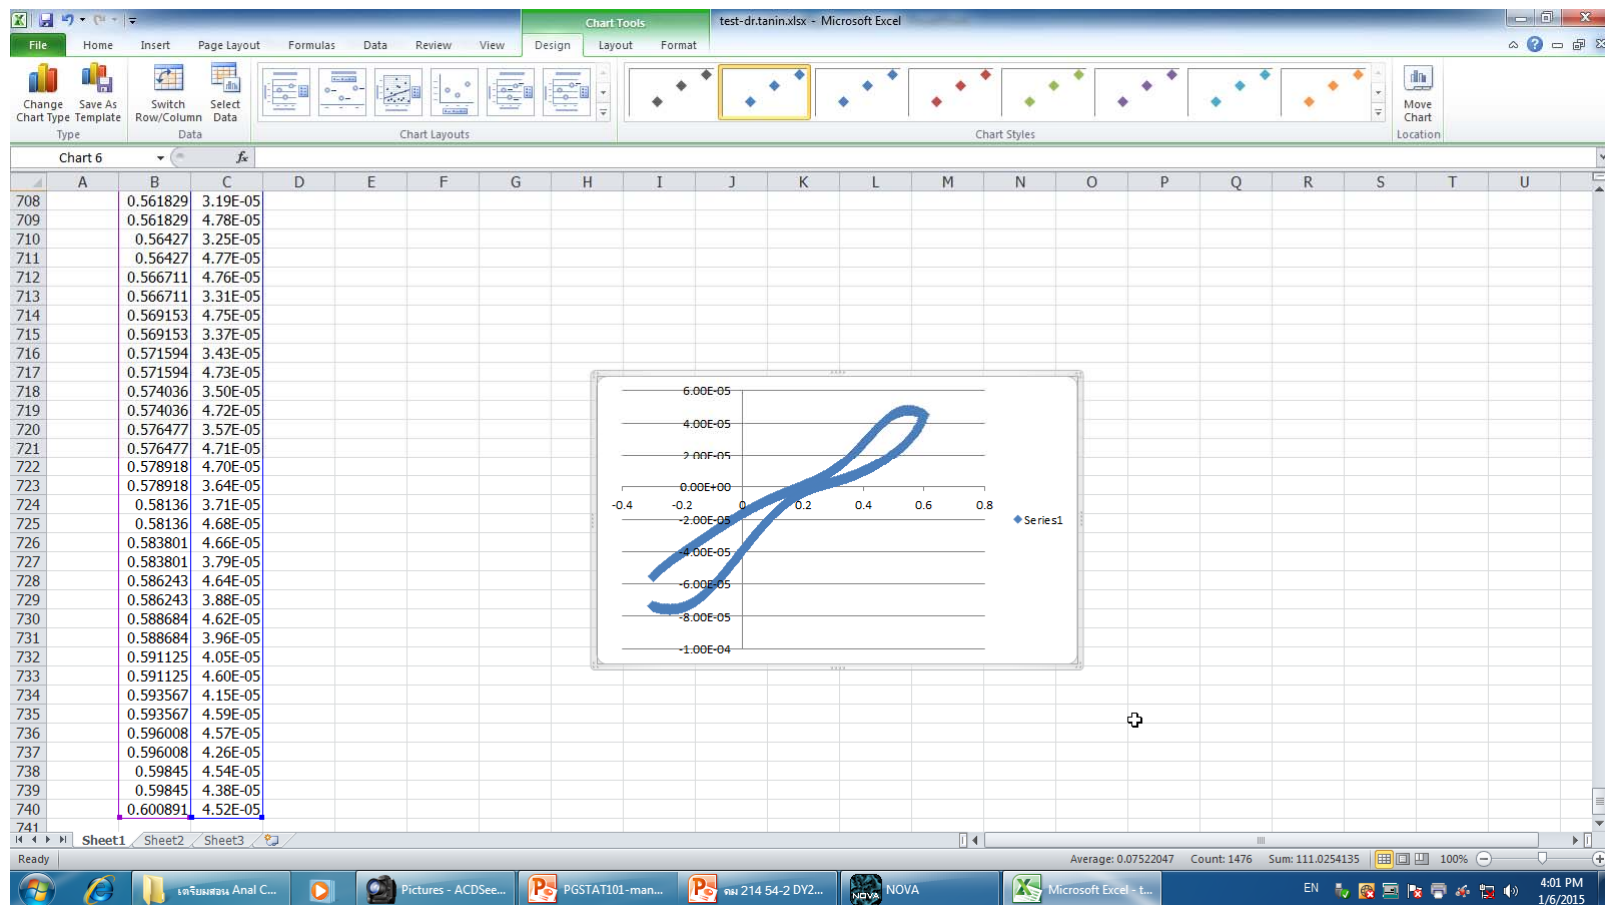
Chart Tools
test-dr.tanin.xlsx - Microsoft Excel

File Home Insert Page Layout Formulas Data Review View Design Layout Format

Change Chart Type
Save As Template
Type
Switch Row/Column
Select Data
Data
Chart Layouts
Chart Styles
Move Chart
Location

Chart 6
$f_x$

| | A | B | C | D | E | F | G | H | I | J | K | L | M | N | O | P | Q | R | S | T | U |
|---|---|---|---|---|---|---|---|---|---|---|---|---|---|---|---|---|---|---|---|---|---|
| 708 | | 0.561829 | 3.19E-05 | | | | | | | | | | | | | | | | | | |
| 709 | | 0.561829 | 4.78E-05 | | | | | | | | | | | | | | | | | | |
| 710 | | 0.56427 | 3.25E-05 | | | | | | | | | | | | | | | | | | |
| 711 | | 0.56427 | 4.77E-05 | | | | | | | | | | | | | | | | | | |
| 712 | | 0.566711 | 4.76E-05 | | | | | | | | | | | | | | | | | | |
| 713 | | 0.566711 | 3.31E-05 | | | | | | | | | | | | | | | | | | |
| 714 | | 0.569153 | 4.75E-05 | | | | | | | | | | | | | | | | | | |
| 715 | | 0.569153 | 3.37E-05 | | | | | | | | | | | | | | | | | | |
| 716 | | 0.571594 | 3.43E-05 | | | | | | | | | | | | | | | | | | |
| 717 | | 0.571594 | 4.73E-05 | | | | | | | | | | | | | | | | | | |
| 718 | | 0.574036 | 3.50E-05 | | | | | | | | | | | | | | | | | | |
| 719 | | 0.574036 | 4.72E-05 | | | | | | | | | | | | | | | | | | |
| 720 | | 0.576477 | 3.57E-05 | | | | | | | | | | | | | | | | | | |
| 721 | | 0.576477 | 4.71E-05 | | | | | | | | | | | | | | | | | | |
| 722 | | 0.578918 | 4.70E-05 | | | | | | | | | | | | | | | | | | |
| 723 | | 0.578918 | 3.64E-05 | | | | | | | | | | | | | | | | | | |
| 724 | | 0.58136 | 3.71E-05 | | | | | | | | | | | | | | | | | | |
| 725 | | 0.58136 | 4.68E-05 | | | | | | | | | | | | | | | | | | |
| 726 | | 0.583801 | 4.66E-05 | | | | | | | | | | | | | | | | | | |
| 727 | | 0.583801 | 3.79E-05 | | | | | | | | | | | | | | | | | | |
| 728 | | 0.586243 | 4.64E-05 | | | | | | | | | | | | | | | | | | |
| 729 | | 0.586243 | 3.88E-05 | | | | | | | | | | | | | | | | | | |
| 730 | | 0.588684 | 4.62E-05 | | | | | | | | | | | | | | | | | | |
| 731 | | 0.588684 | 3.96E-05 | | | | | | | | | | | | | | | | | | |
| 732 | | 0.591125 | 4.05E-05 | | | | | | | | | | | | | | | | | | |
| 733 | | 0.591125 | 4.60E-05 | | | | | | | | | | | | | | | | | | |
| 734 | | 0.593567 | 4.15E-05 | | | | | | | | | | | | | | | | | | |
| 735 | | 0.593567 | 4.59E-05 | | | | | | | | | | | | | | | | | | |
| 736 | | 0.596008 | 4.57E-05 | | | | | | | | | | | | | | | | | | |
| 737 | | 0.596008 | 4.26E-05 | | | | | | | | | | | | | | | | | | |
| 738 | | 0.59845 | 4.54E-05 | | | | | | | | | | | | | | | | | | |
| 739 | | 0.59845 | 4.38E-05 | | | | | | | | | | | | | | | | | | |
| 740 | | 0.600891 | 4.52E-05 | | | | | | | | | | | | | | | | | | |
| 741 | | | | | | | | | | | | | | | | | | | | | |

6.00E-05
4.00E-05
2.00E-05
0.00E+00
-0.4 -0.2 0 0.2 0.4 0.6 0.8
-2.00E-05
-4.00E-05
-6.00E-05
-8.00E-05
-1.00E-04
Series1

Sheet1 Sheet2 Sheet3

Ready Average: 0.07522047 Count: 1476 Sum: 111.0254135 100%

เตรียมสอน Anal C... Pictures - ACDSee... PGSTAT101-man... คม 214 54-2 DY2... NOVA Microsoft Excel - t...
EN 4:01 PM 1/6/2015